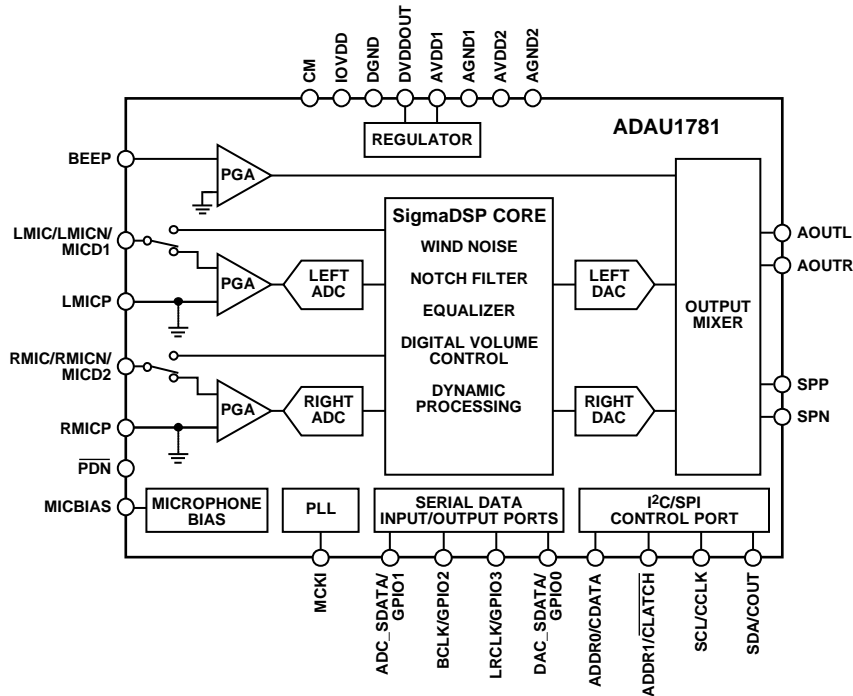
CM
IOVDD
DGND
DVDDOUT
AVDD1
AGND1
AVDD2
AGND2

REGULATOR

ADAU1781

BEEP
PGA

LMIC/LMICN/MICD1
LMICP
PGA
LEFT ADC

RMIC/RMICN/MICD2
RMICP
PGA
RIGHT ADC

SigmaDSP CORE
WIND NOISE
NOTCH FILTER
EQUALIZER
DIGITAL VOLUME CONTROL
DYNAMIC PROCESSING

LEFT DAC
RIGHT DAC

OUTPUT MIXER

AOUTL
AOUTR
SPP
SPN

$\overline{PDN}$
MICBIAS
MICROPHONE BIAS
PLL
SERIAL DATA INPUT/OUTPUT PORTS
I$^2$C/SPI CONTROL PORT

MCKI
ADC_SDATA/GPIO1
BCLK/GPIO2
LRCLK/GPIO3
DAC_SDATA/GPIO0
ADDR0/CDATA
ADDR1/$\overline{CLATCH}$
SCL/CCLK
SDA/COUT